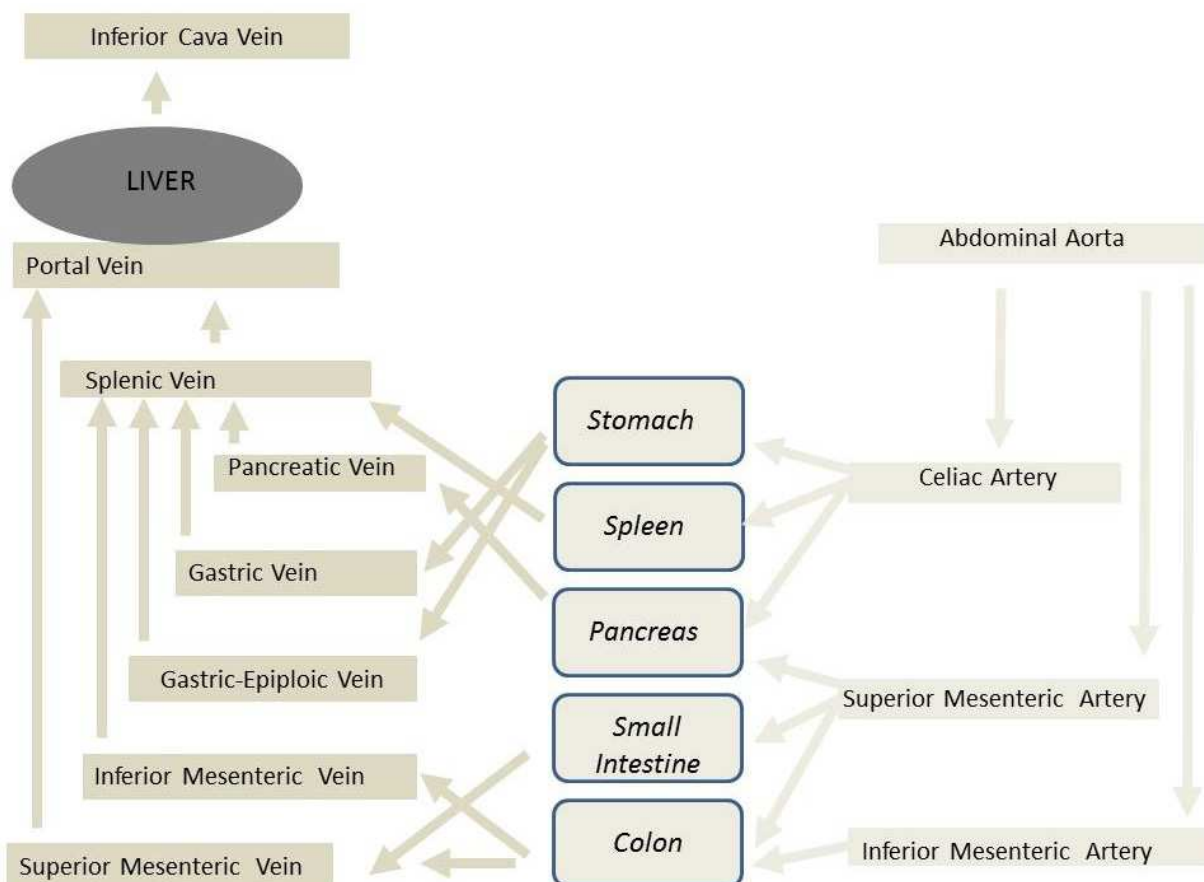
Inferior Cava Vein

LIVER

Portal Vein

Splenic Vein

Pancreatic Vein

Gastric Vein

Gastric-Epiploic Vein

Inferior Mesenteric Vein

Superior Mesenteric Vein

Stomach

Spleen

Pancreas

Small Intestine

Colon

Abdominal Aorta

Celiac Artery

Superior Mesenteric Artery

Inferior Mesenteric Artery